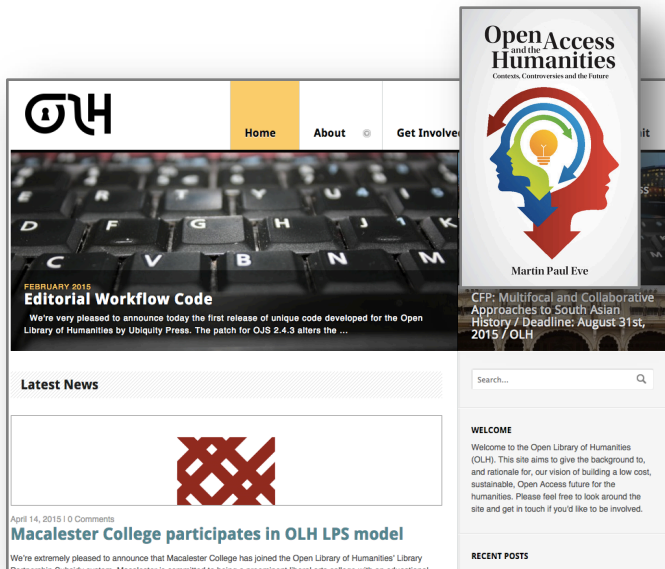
OLH

Home

About

Get Involved

Open Access and the Humanities

Contexts, Controversies and the Future

Martin Paul Eve

FEBRUARY 2015

Editorial Workflow Code

We're very pleased to announce today the first release of unique code developed for the Open Library of Humanities by Ubiquity Press. The patch for OJS 2.4.3 alters the …

CFP: Multifocal and Collaborative Approaches to South Asian History / Deadline: August 31st, 2015 / OLH

Latest News

Search...

April 14, 2015 | 0 Comments

Macalester College participates in OLH LPS model

We're extremely pleased to announce that Macalester College has joined the Open Library of Humanities' Library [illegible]

WELCOME

Welcome to the Open Library of Humanities (OLH). This site aims to give the background to, and rationale for, our vision of building a low cost, sustainable, Open Access future for the humanities. Please feel free to look around the site and get in touch if you'd like to be involved.

RECENT POSTS